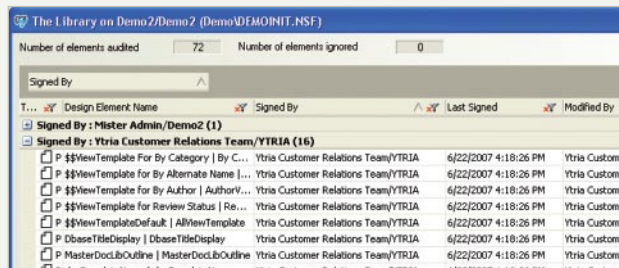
The Library on Demo2/Demo2 (Demo\DEMOINIT.NSF)

Number of elements audited 72 Number of elements ignored 0

Signed By

| T... | Design Element Name | Signed By | Last Signed | Modified By |
|---|---|---|---|---|
| Signed By : Mister Admin/Demo2 (1) | | | | |
| Signed By : Ytria Customer Relations Team/YTRIA (16) | | | | |
| P | $$ViewTemplate For By Category \| By C... | Ytria Customer Relations Team/YTRIA | 6/22/2007 4:18:26 PM | Ytria Custom |
| P | $$ViewTemplate for By Alternate Name \|... | Ytria Customer Relations Team/YTRIA | 6/22/2007 4:18:26 PM | Ytria Custom |
| P | $$ViewTemplate for By Author \| AuthorV... | Ytria Customer Relations Team/YTRIA | 6/22/2007 4:18:26 PM | Ytria Custom |
| P | $$ViewTemplate for Review Status \| Re... | Ytria Customer Relations Team/YTRIA | 6/22/2007 4:18:26 PM | Ytria Custom |
| P | $$ViewTemplateDefault \| AllViewTemplate | Ytria Customer Relations Team/YTRIA | 6/22/2007 4:18:26 PM | Ytria Custom |
| P | DbaseTitleDisplay \| DbaseTitleDisplay | Ytria Customer Relations Team/YTRIA | 6/22/2007 4:18:26 PM | Ytria Custom |
| P | MasterDocLibOutline \| MasterDocLibOutline | Ytria Customer Relations Team/YTRIA | 6/22/2007 4:18:26 PM | Ytria Custom |